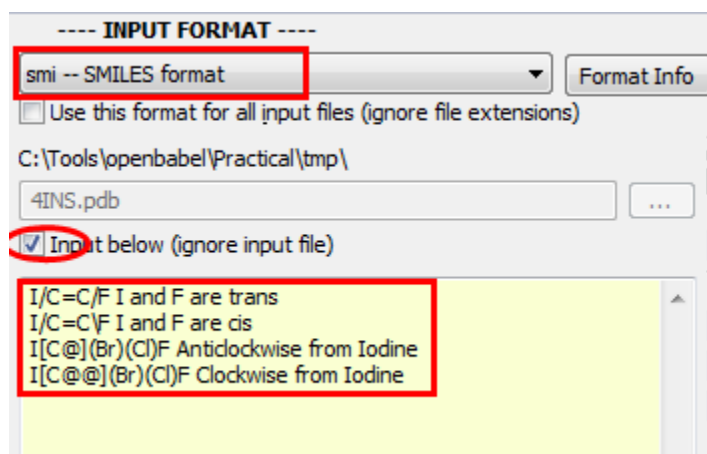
---- INPUT FORMAT ----
smi -- SMILES format
Format Info
Use this format for all input files (ignore file extensions)
C:\Tools\openbabel\Practical\tmp\
4INS.pdb
...
Input below (ignore input file)
I/C=C/F I and F are trans
I/C=C\F I and F are cis
I[C@](Br)(Cl)F Anticlockwise from Iodine
I[C@@](Br)(Cl)F Clockwise from Iodine